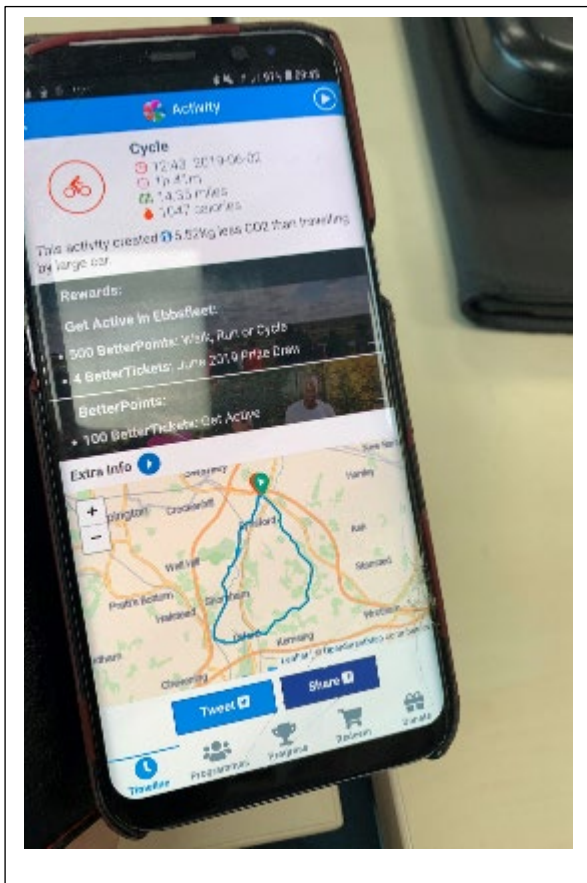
91% 09:45

Activity

Cycle
12:43 2019-06-02
1h45m
14.55 miles
1,047 calories

This activity created 5.52kg less CO2 than travelling by large car.

Rewards:

Get Active in Ebbsfleet:

• 500 BetterPoints: Walk, Run or Cycle
• 4 BetterTickets: June 2019 Prize Draw

BetterPoints:

• 100 BetterPoints: Get Active

Extra Info

+
−

Swanley
Crockenhill
Wilmington
Farningham
Kingsdown
Eynsford
West Kingsdown
Ash
Stansted
Well Hill
Pratt's Bottom
Shoreham
Halstead
Otford
Kemsing
Wrotham
Chevening

Tweet
Share

Timeline
Programmes
Progress
Rewards
Donate